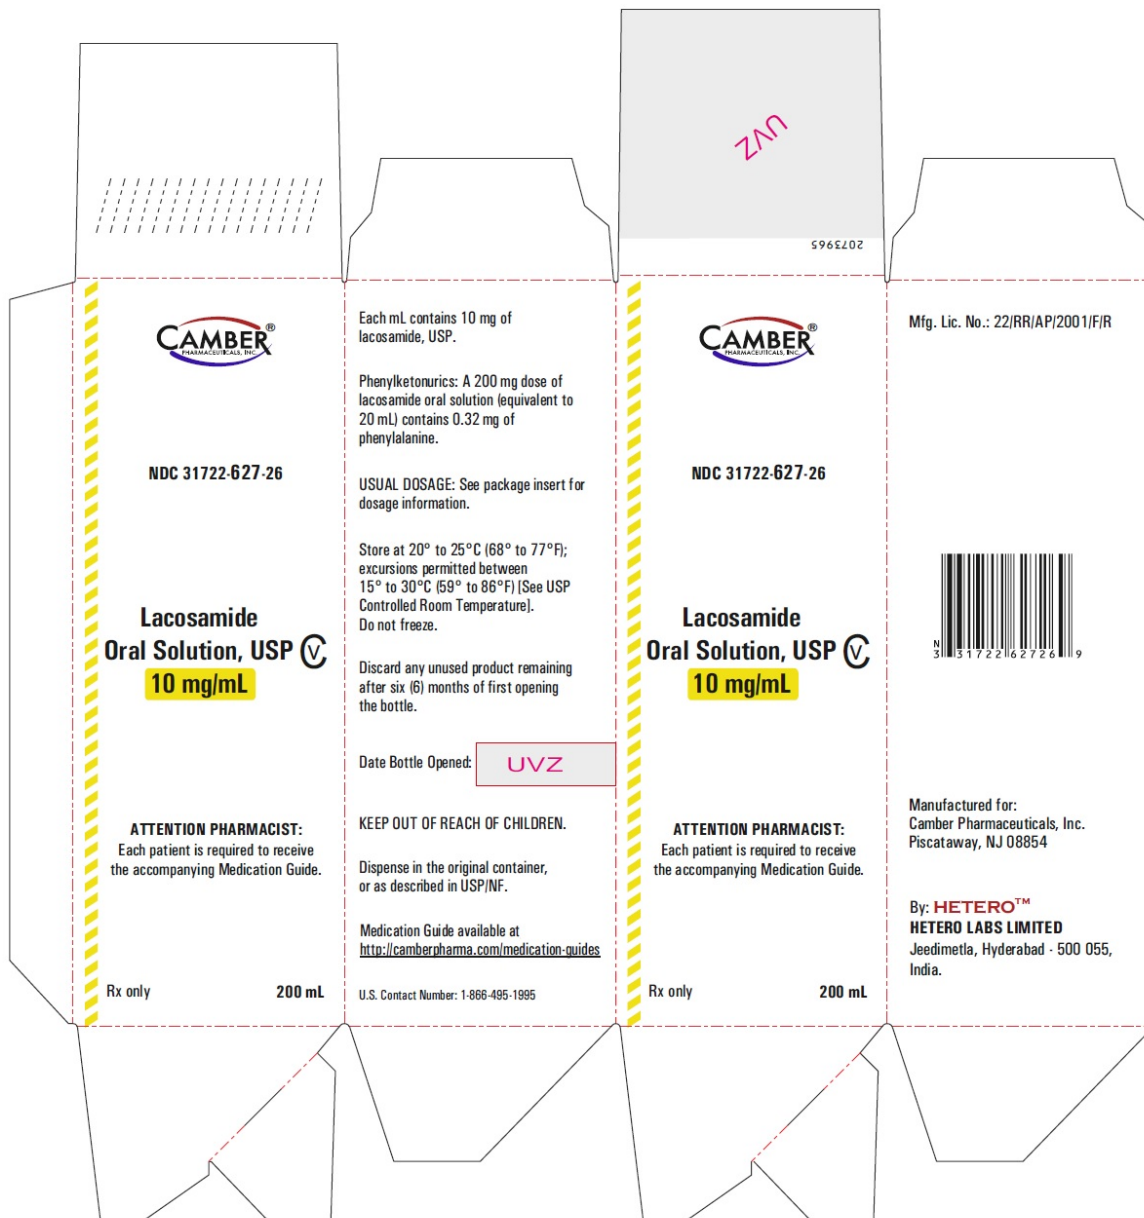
UVZ

2073965

CAMBER®
PHARMACEUTICALS, INC.

NDC 31722-627-26

Lacosamide
Oral Solution, USP CV
10 mg/mL

ATTENTION PHARMACIST:
Each patient is required to receive the accompanying Medication Guide.

Rx only 200 mL

Each mL contains 10 mg of lacosamide, USP.

Phenylketonurics: A 200 mg dose of lacosamide oral solution (equivalent to 20 mL) contains 0.32 mg of phenylalanine.

USUAL DOSAGE: See package insert for dosage information.

Store at 20° to 25°C (68° to 77°F); excursions permitted between 15° to 30°C (59° to 86°F) [See USP Controlled Room Temperature].
Do not freeze.

Discard any unused product remaining after six (6) months of first opening the bottle.

Date Bottle Opened: UVZ

KEEP OUT OF REACH OF CHILDREN.

Dispense in the original container, or as described in USP/NF.

Medication Guide available at
http://camberpharma.com/medication-guides

U.S. Contact Number: 1-866-495-1995

CAMBER®
PHARMACEUTICALS, INC.

NDC 31722-627-26

Lacosamide
Oral Solution, USP CV
10 mg/mL

ATTENTION PHARMACIST:
Each patient is required to receive the accompanying Medication Guide.

Rx only 200 mL

Mfg. Lic. No.: 22/RR/AP/2001/F/R

N 3 31722 62726 9

Manufactured for:
Camber Pharmaceuticals, Inc.
Piscataway, NJ 08854

By: HETERO™
HETERO LABS LIMITED
Jeedimetla, Hyderabad - 500 055,
India.